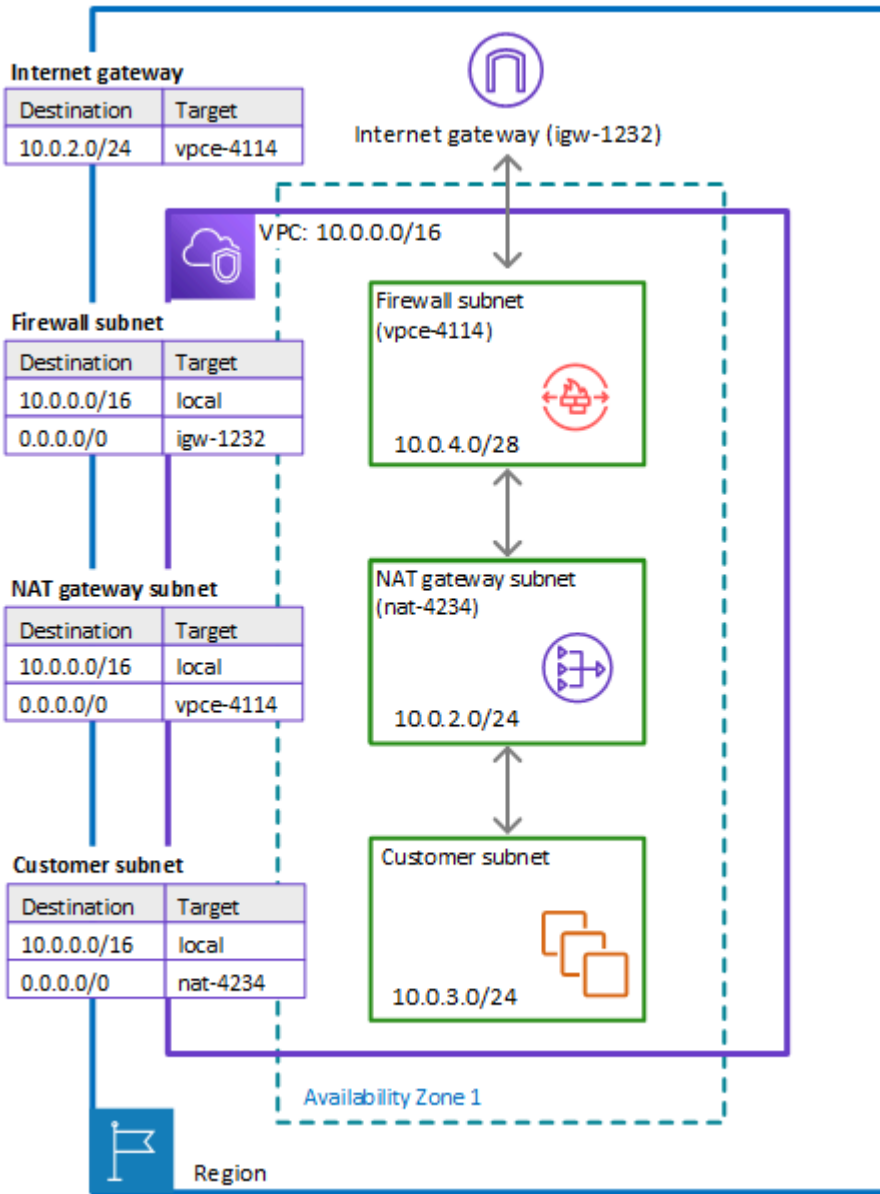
Internet gateway

| Destination | Target |
|---|---|
| 10.0.2.0/24 | vpce-4114 |

Internet gateway (igw-1232)

VPC: 10.0.0.0/16

Firewall subnet

| Destination | Target |
|---|---|
| 10.0.0.0/16 | local |
| 0.0.0.0/0 | igw-1232 |

Firewall subnet
(vpce-4114)

10.0.4.0/28

NAT gateway subnet

| Destination | Target |
|---|---|
| 10.0.0.0/16 | local |
| 0.0.0.0/0 | vpce-4114 |

NAT gateway subnet
(nat-4234)

10.0.2.0/24

Customer subnet

| Destination | Target |
|---|---|
| 10.0.0.0/16 | local |
| 0.0.0.0/0 | nat-4234 |

Customer subnet

10.0.3.0/24

Availability Zone 1

Region